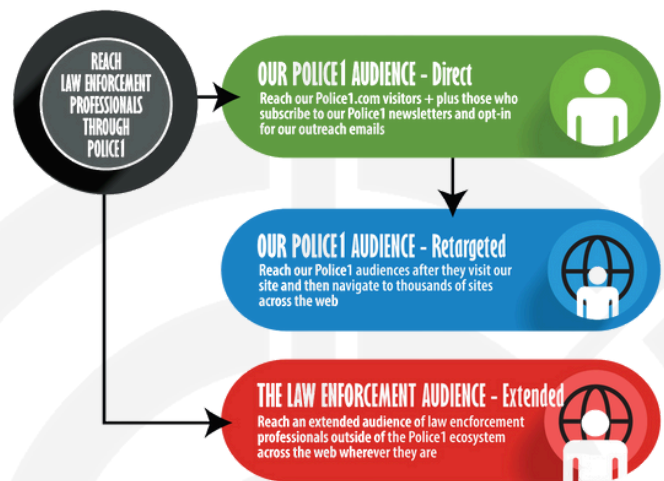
REACH LAW ENFORCEMENT PROFESSIONALS THROUGH POLICE1

OUR POLICE1 AUDIENCE - Direct

Reach our Police1.com visitors + plus those who subscribe to our Police1 newsletters and opt-in for our outreach emails

OUR POLICE1 AUDIENCE - Retargeted

Reach our Police1 audiences after they visit our site and then navigate to thousands of sites across the web

THE LAW ENFORCEMENT AUDIENCE - Extended

Reach an extended audience of law encforcement professionals outside of the Police1 ecosystem across the web wherever they are